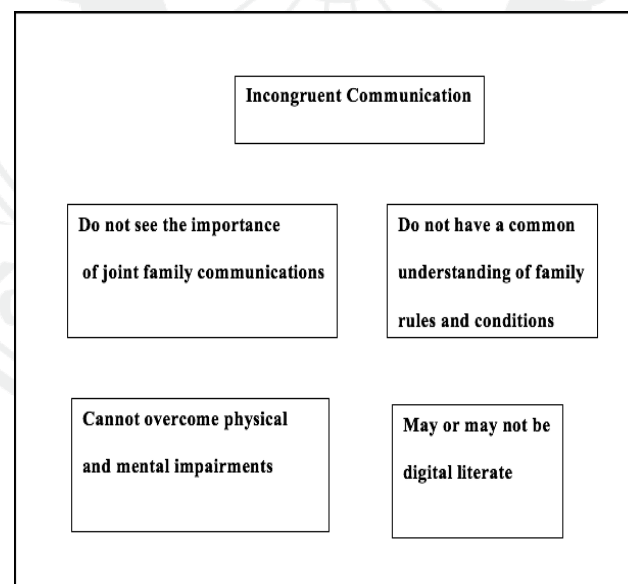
Incongruent Communication

Do not see the importance of joint family communications

Do not have a common understanding of family rules and conditions

Cannot overcome physical and mental impairments

May or may not be digital literate